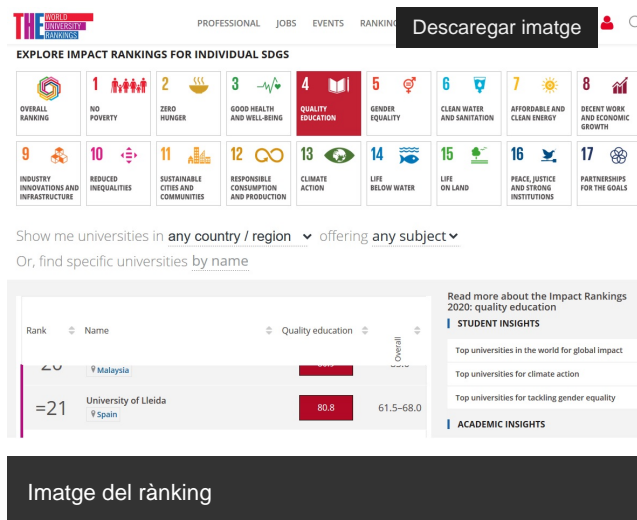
THE WORLD UNIVERSITY RANKINGS

PROFESSIONAL JOBS EVENTS RANKING

Descaregar imatge

EXPLORE IMPACT RANKINGS FOR INDIVIDUAL SDGS

OVERALL RANKING

1 NO POVERTY

2 ZERO HUNGER

3 GOOD HEALTH AND WELL-BEING

4 QUALITY EDUCATION

5 GENDER EQUALITY

6 CLEAN WATER AND SANITATION

7 AFFORDABLE AND CLEAN ENERGY

8 DECENT WORK AND ECONOMIC GROWTH

9 INDUSTRY INNOVATIONS AND INFRASTRUCTURE

10 REDUCED INEQUALITIES

11 SUSTAINABLE CITIES AND COMMUNITIES

12 RESPONSIBLE CONSUMPTION AND PRODUCTION

13 CLIMATE ACTION

14 LIFE BELOW WATER

15 LIFE ON LAND

16 PEACE, JUSTICE AND STRONG INSTITUTIONS

17 PARTNERSHIPS FOR THE GOALS

Show me universities in any country / region offering any subject

Or, find specific universities by name

| Rank | Name | Quality education | Overall |
|---|---|---|---|
| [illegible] | Malaysia | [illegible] | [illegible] |
| =21 | University of Lleida Spain | 80.8 | 61.5–68.0 |

Read more about the Impact Rankings 2020: quality education

STUDENT INSIGHTS

Top universities in the world for global impact

Top universities for climate action

Top universities for tackling gender equality

ACADEMIC INSIGHTS

Imatge del rànking